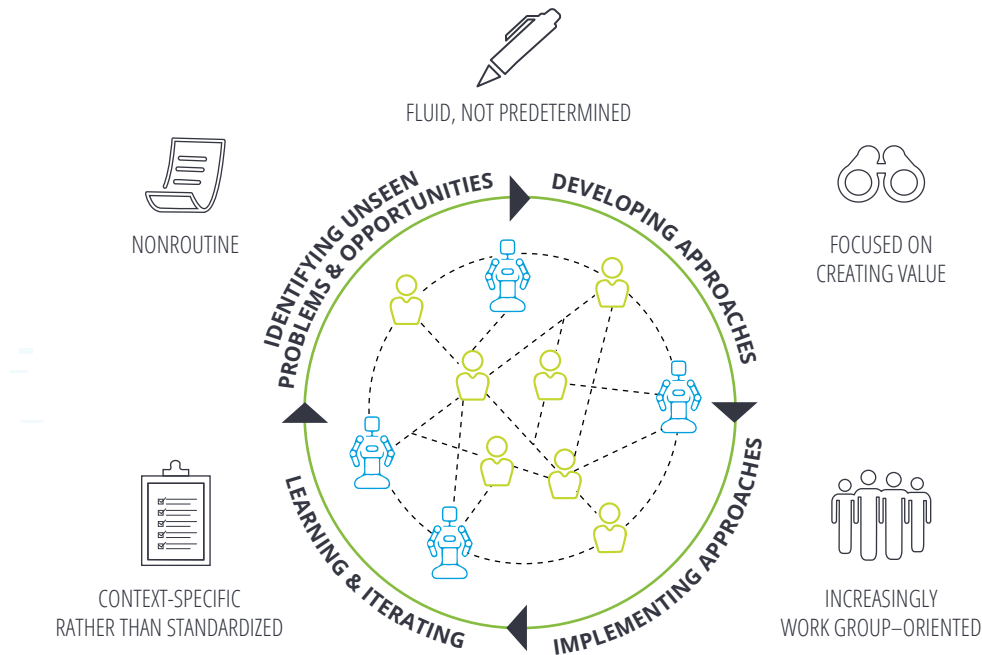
FLUID, NOT PREDETERMINED

NONROUTINE

FOCUSED ON CREATING VALUE

IDENTIFYING UNSEEN PROBLEMS & OPPORTUNITIES

DEVELOPING APPROACHES

IMPLEMENTING APPROACHES

LEARNING & ITERATING

CONTEXT-SPECIFIC RATHER THAN STANDARDIZED

INCREASINGLY WORK GROUP–ORIENTED